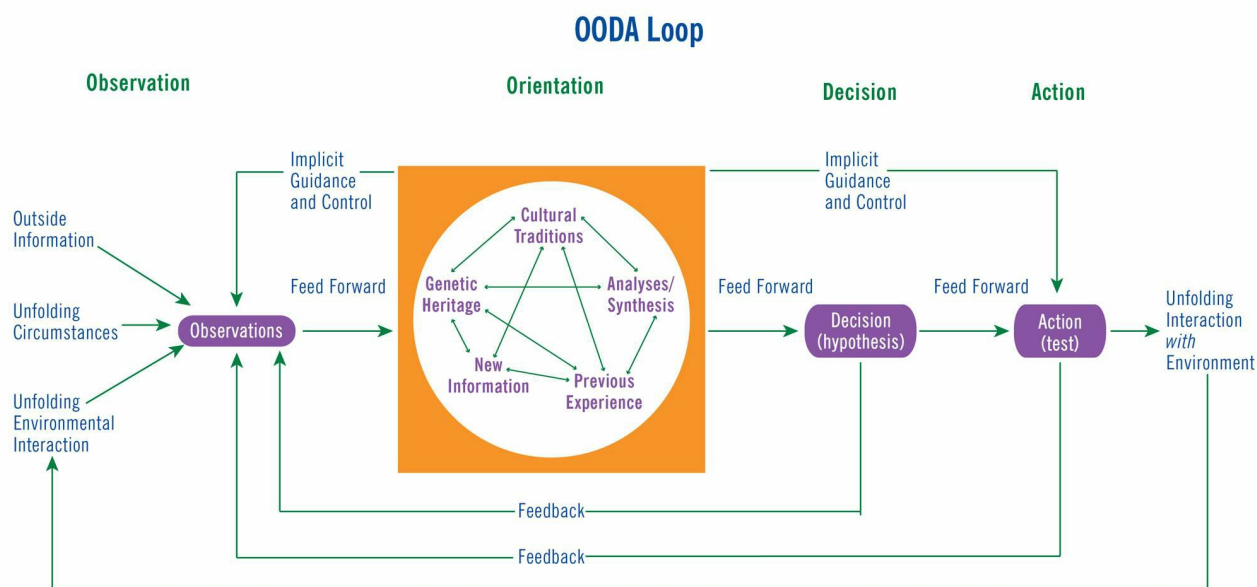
OODA Loop

Observation

Orientation

Decision

Action

Implicit Guidance and Control

Implicit Guidance and Control

Outside Information

Unfolding Circumstances

Unfolding Environmental Interaction

Observations

Feed Forward

Cultural Traditions

Genetic Heritage

Analyses/ Synthesis

New Information

Previous Experience

Feed Forward

Decision (hypothesis)

Feed Forward

Action (test)

Unfolding Interaction *with* Environment

Feedback

Feedback